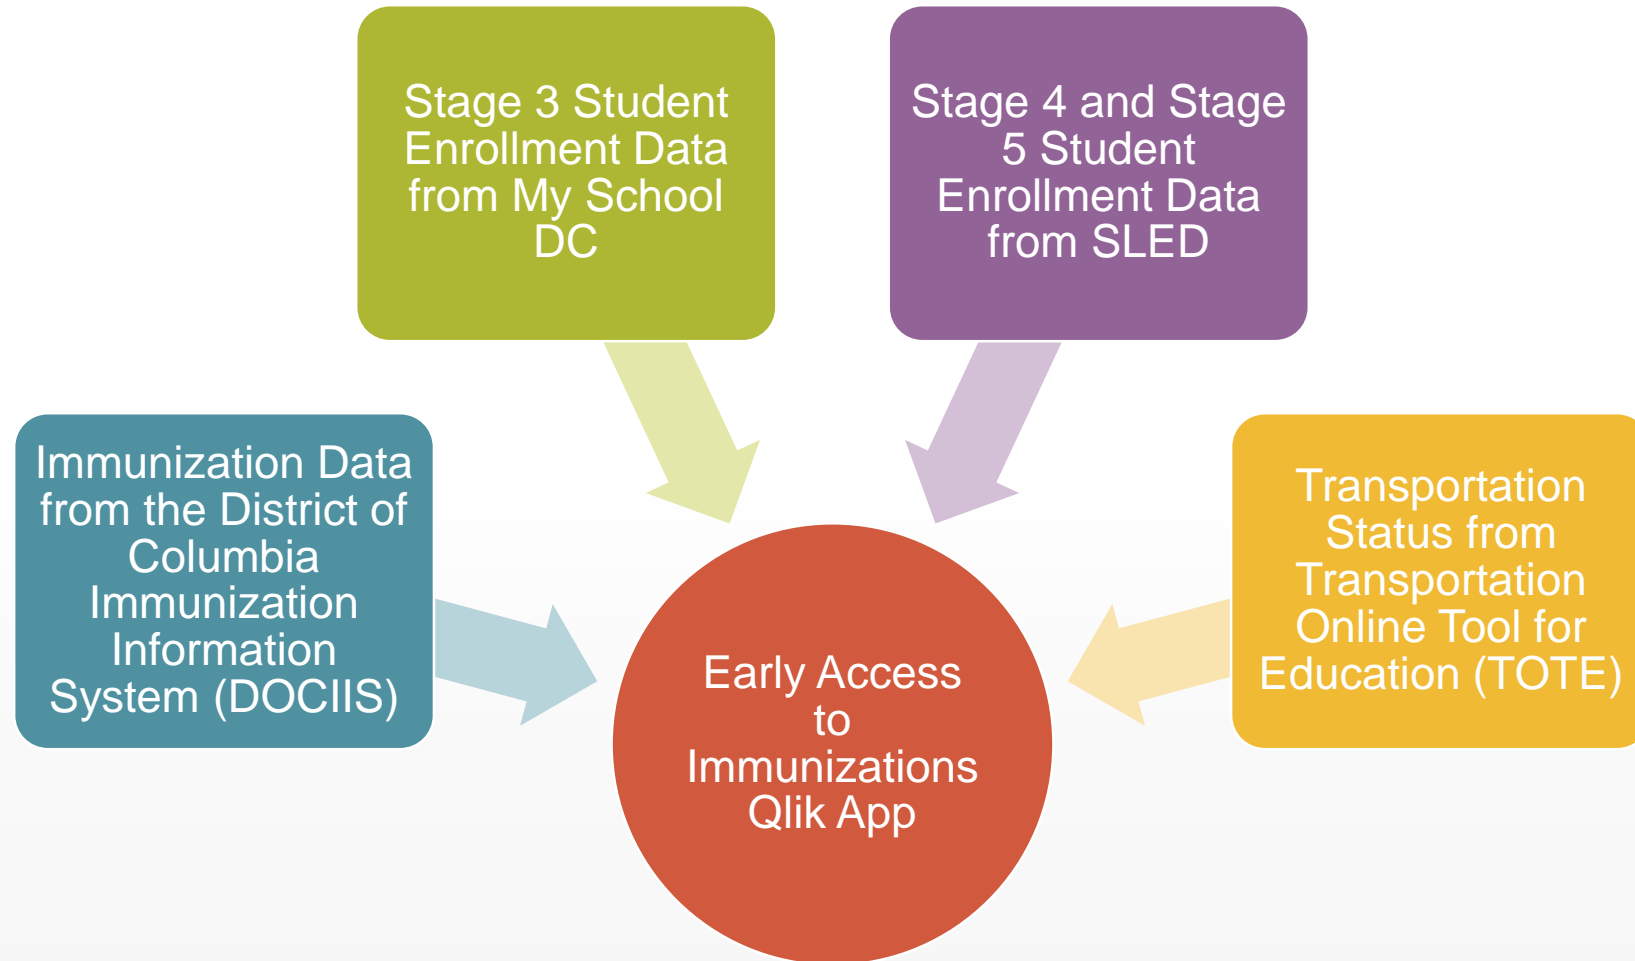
Stage 3 Student Enrollment Data from My School DC

Stage 4 and Stage 5 Student Enrollment Data from SLED

Immunization Data from the District of Columbia Immunization Information System (DOCIIS)

Early Access to Immunizations Qlik App

Transportation Status from Transportation Online Tool for Education (TOTE)